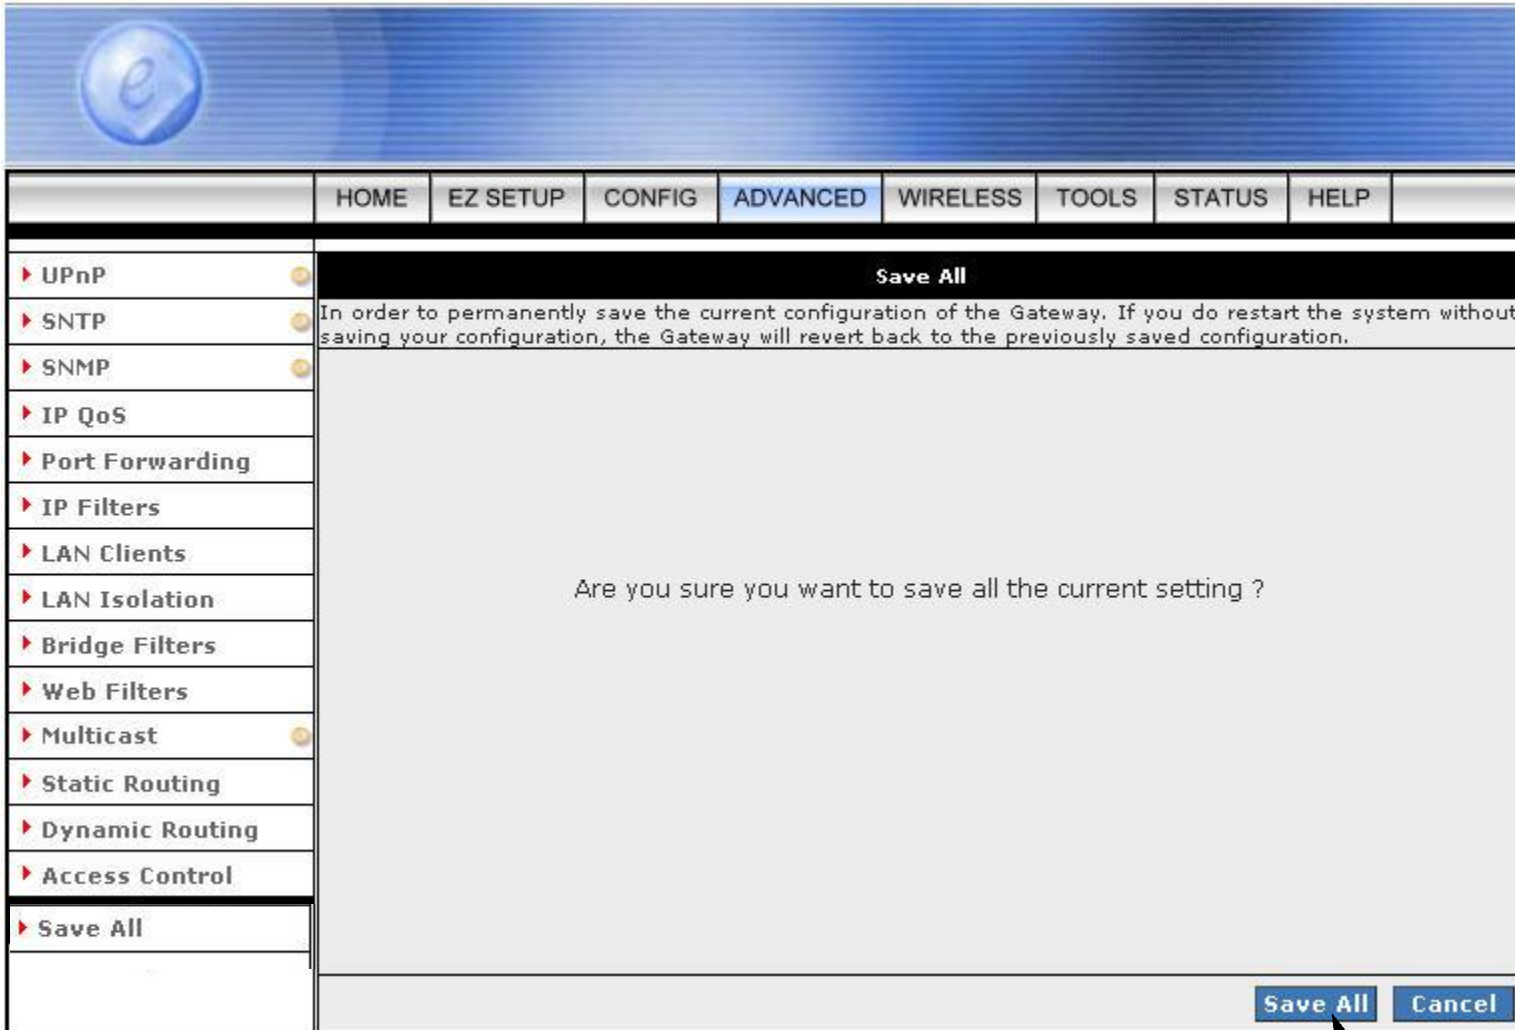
HOME EZ SETUP CONFIG ADVANCED WIRELESS TOOLS STATUS HELP

UPnP
SNTP
SNMP
IP QoS
Port Forwarding
IP Filters
LAN Clients
LAN Isolation
Bridge Filters
Web Filters
Multicast
Static Routing
Dynamic Routing
Access Control
Save All

Save All

In order to permanently save the current configuration of the Gateway. If you do restart the system without saving your configuration, the Gateway will revert back to the previously saved configuration.

Are you sure you want to save all the current setting ?

Save All Cancel